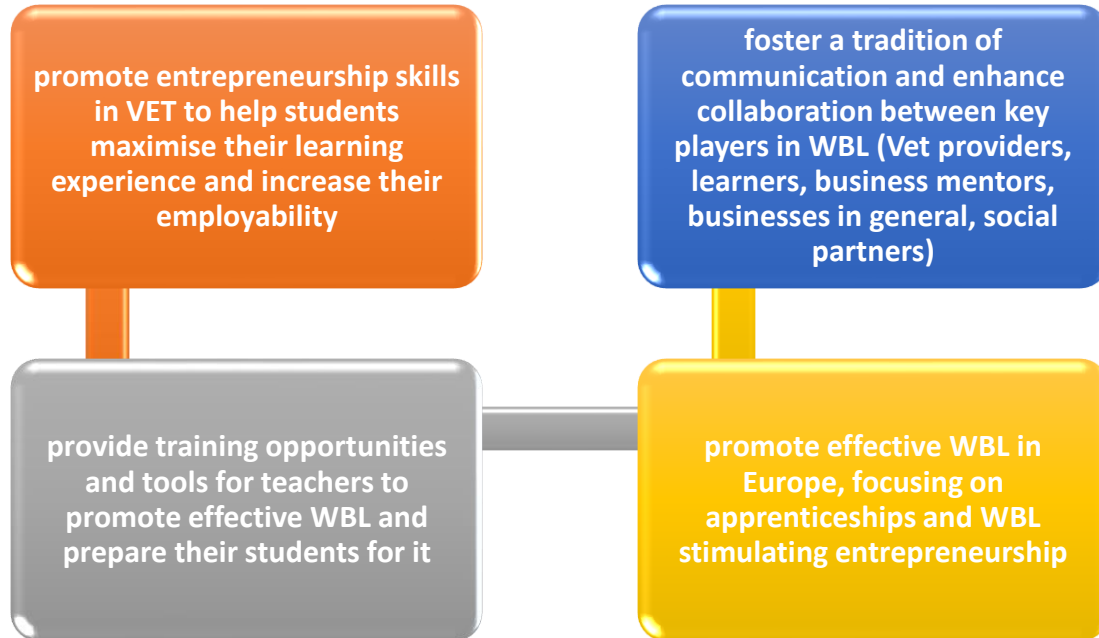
promote entrepreneurship skills in VET to help students maximise their learning experience and increase their employability

foster a tradition of communication and enhance collaboration between key players in WBL (Vet providers, learners, business mentors, businesses in general, social partners)

provide training opportunities and tools for teachers to promote effective WBL and prepare their students for it

promote effective WBL in Europe, focusing on apprenticeships and WBL stimulating entrepreneurship